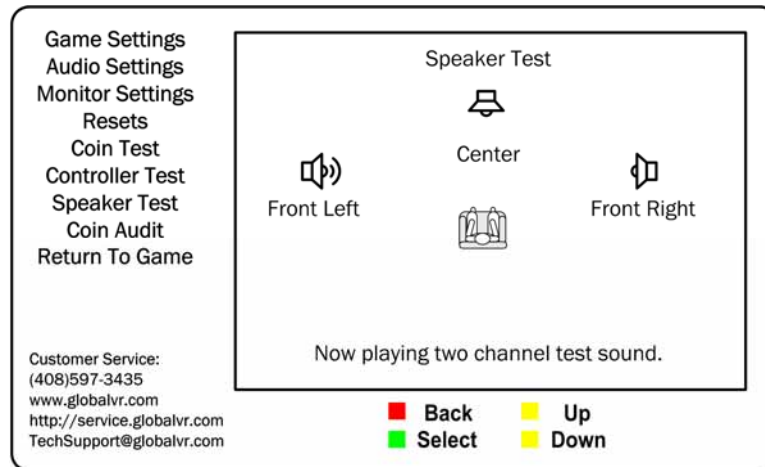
Game Settings
Audio Settings
Monitor Settings
Resets
Coin Test
Controller Test
Speaker Test
Coin Audit
Return To Game

Customer Service:
(408)597-3435
www.globalvr.com
http://service.globalvr.com
TechSupport@globalvr.com

Speaker Test

Center

Front Left

Front Right

Now playing two channel test sound.

Back
Select
Up
Down